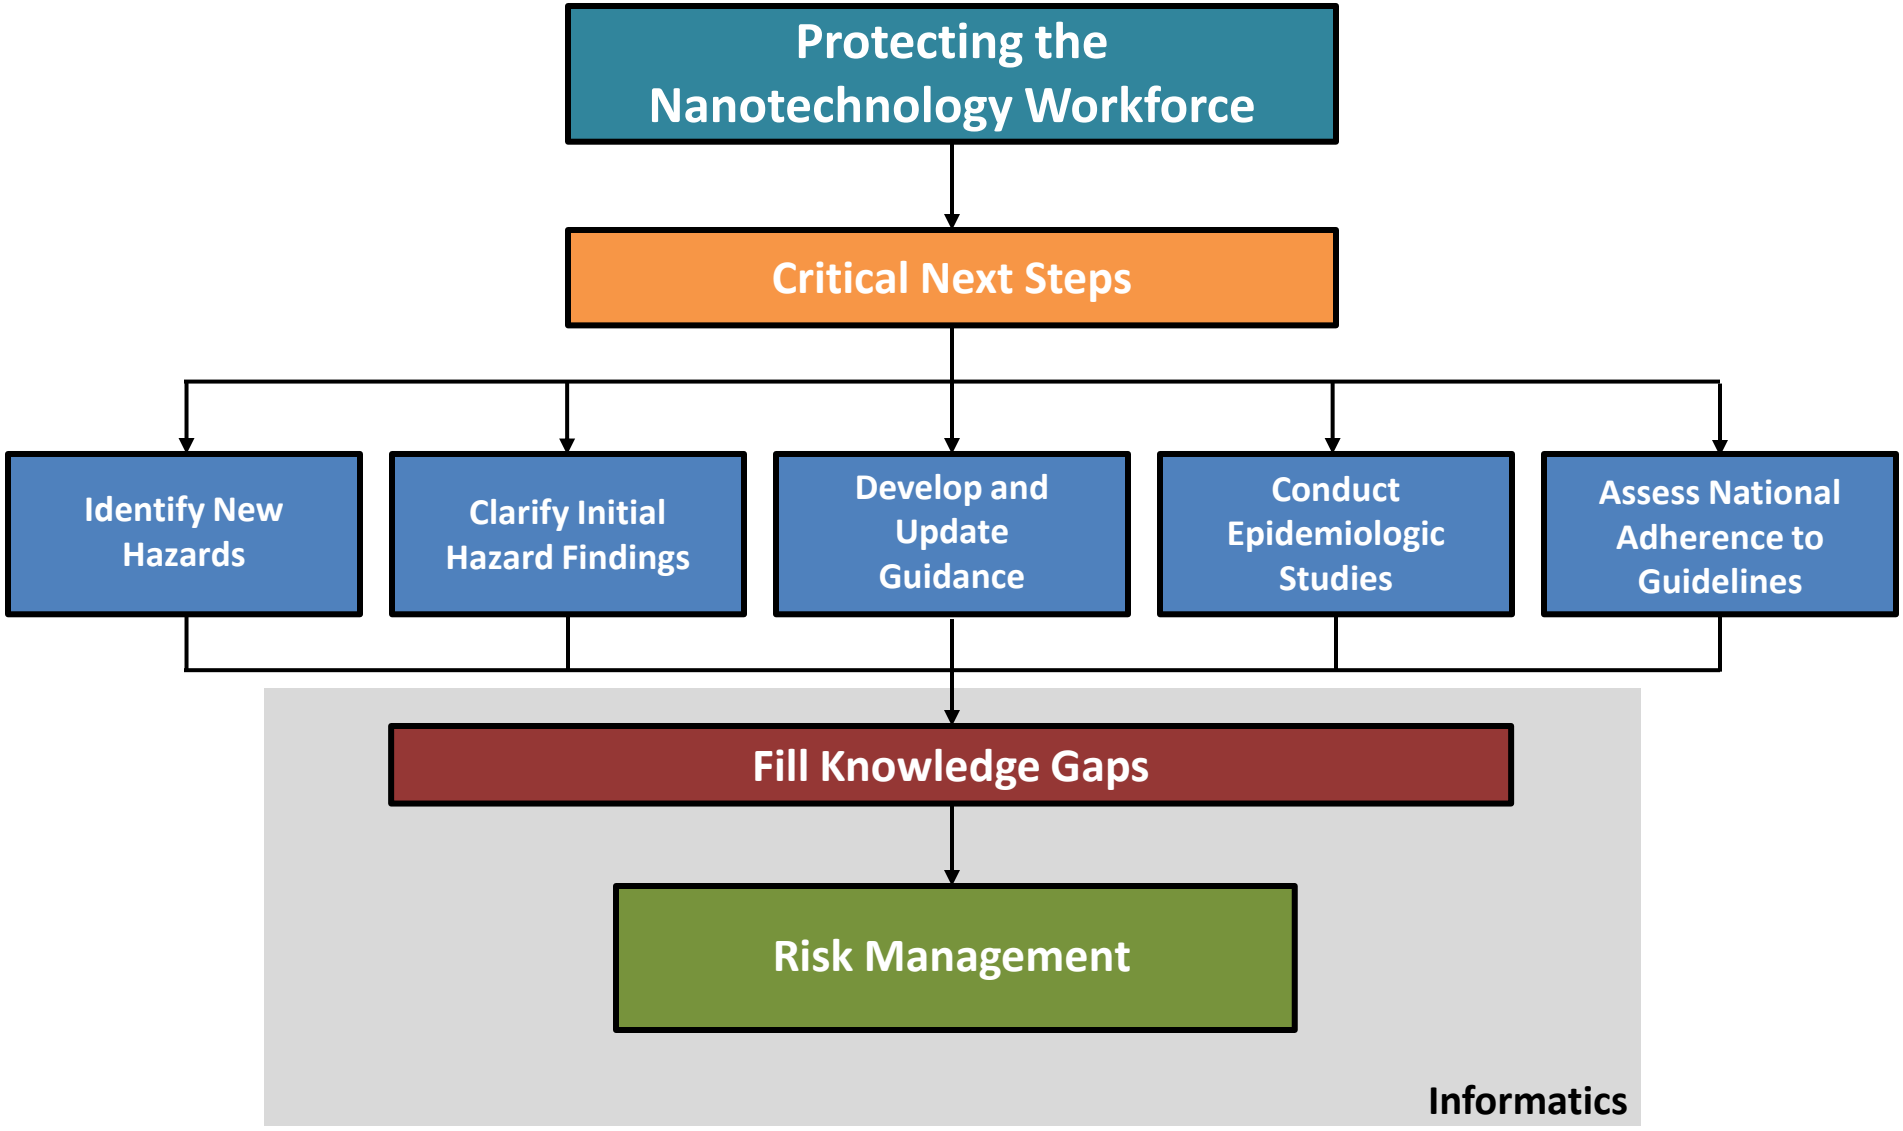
Protecting the Nanotechnology Workforce

Critical Next Steps

Identify New Hazards

Clarify Initial Hazard Findings

Develop and Update Guidance

Conduct Epidemiologic Studies

Assess National Adherence to Guidelines

Fill Knowledge Gaps

Risk Management

Informatics